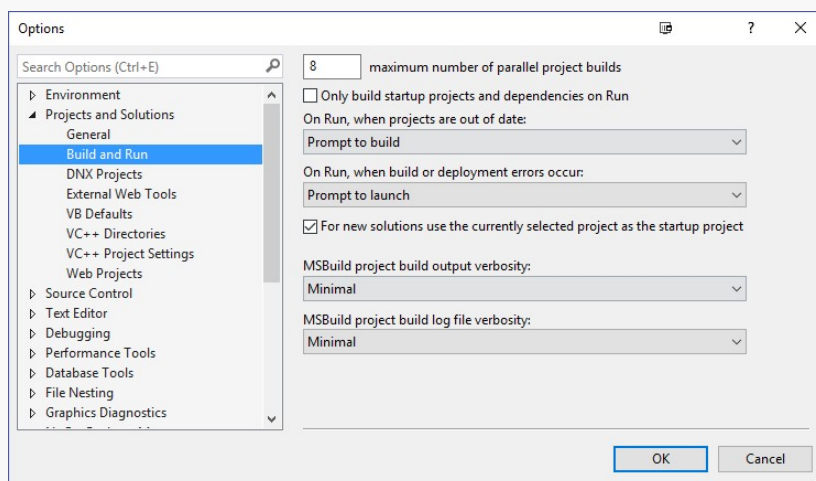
Options

?

Search Options (Ctrl+E)

Environment
Projects and Solutions
General
Build and Run
DNX Projects
External Web Tools
VB Defaults
VC++ Directories
VC++ Project Settings
Web Projects
Source Control
Text Editor
Debugging
Performance Tools
Database Tools
File Nesting
Graphics Diagnostics
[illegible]

8 maximum number of parallel project builds

Only build startup projects and dependencies on Run

On Run, when projects are out of date:
Prompt to build

On Run, when build or deployment errors occur:
Prompt to launch

For new solutions use the currently selected project as the startup project

MSBuild project build output verbosity:
Minimal

MSBuild project build log file verbosity:
Minimal

OK Cancel